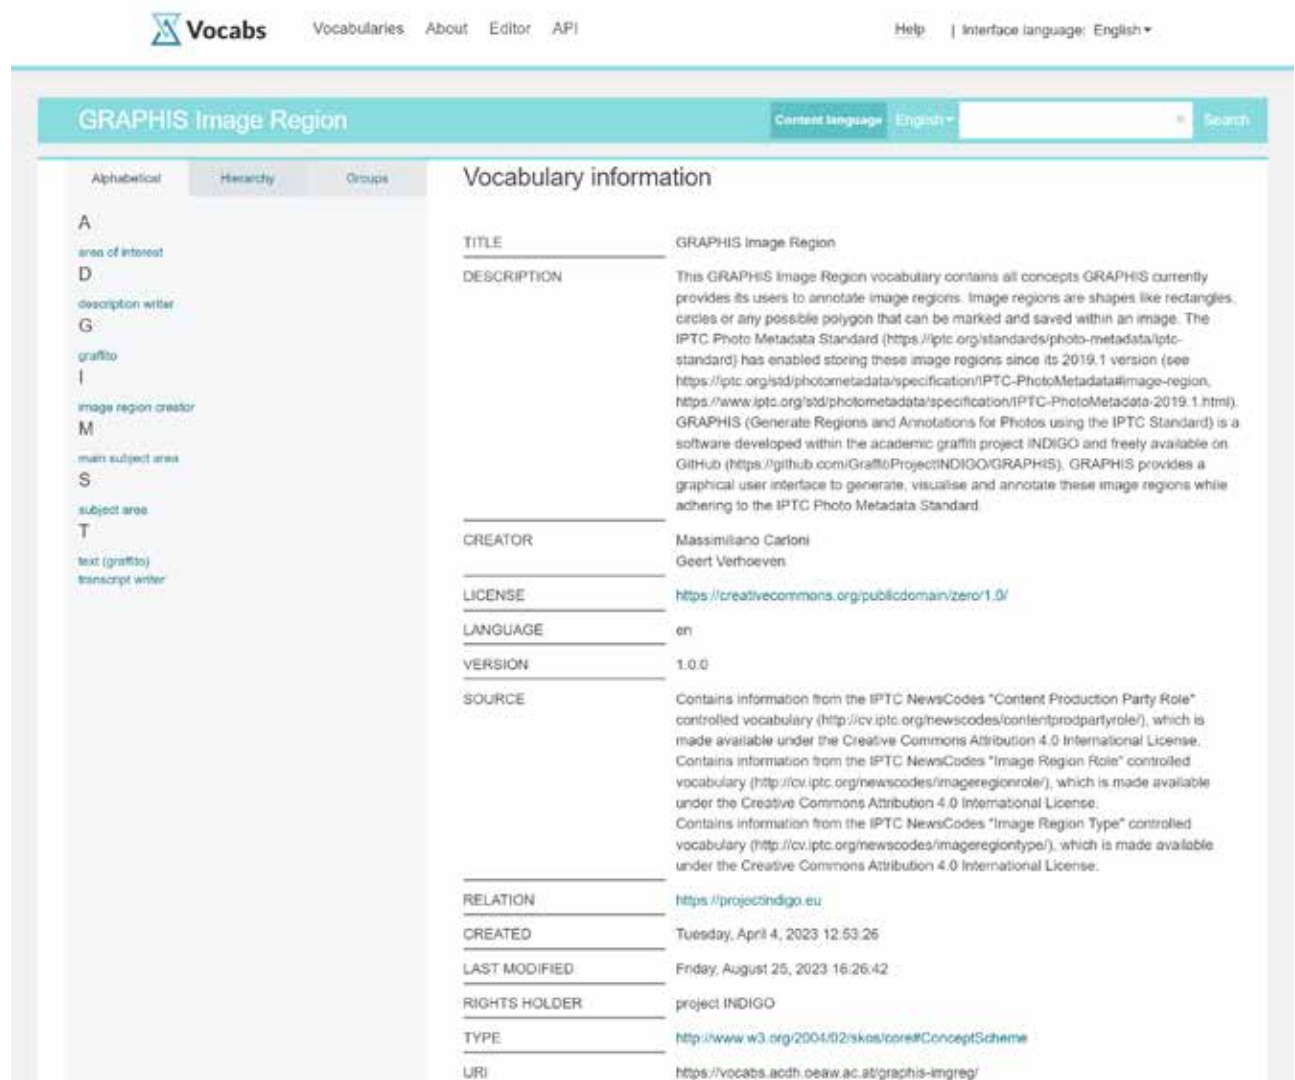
Vocabs Vocabularies About Editor API Help | Interface language: English

GRAPHIS Image Region Content language English Search

Alphabetical Hierarchy Groups

A
area of interest
D
description writer
G
graffito
I
image region creator
M
main subject area
S
subject area
T
text (graffito)
transcript writer

Vocabulary information

| | |
|---|---|
| TITLE | GRAPHIS Image Region |
| DESCRIPTION | This GRAPHIS Image Region vocabulary contains all concepts GRAPHIS currently provides its users to annotate image regions. Image regions are shapes like rectangles, circles or any possible polygon that can be marked and saved within an image. The IPTC Photo Metadata Standard (https://iptc.org/standards/photo-metadata/iptc-standard) has enabled storing these image regions since its 2019.1 version (see https://iptc.org/std/photometadata/specification/IPTC-PhotoMetadata#image-region, https://www.iptc.org/std/photometadata/specification/IPTC-PhotoMetadata-2019.1.html). GRAPHIS (Generate Regions and Annotations for Photos using the IPTC Standard) is a software developed within the academic graffiti project INDIGO and freely available on GitHub (https://github.com/GraffitiProjectINDIGO/GRAPHIS). GRAPHIS provides a graphical user interface to generate, visualise and annotate these image regions while adhering to the IPTC Photo Metadata Standard. |
| CREATOR | Massimiliano Carloni<br>Geert Verhoeven |
| LICENSE | https://creativecommons.org/publicdomain/zero/1.0/ |
| LANGUAGE | en |
| VERSION | 1.0.0 |
| SOURCE | Contains information from the IPTC NewsCodes "Content Production Party Role" controlled vocabulary (http://cv.iptc.org/newscodes/contentprodpartyrole/), which is made available under the Creative Commons Attribution 4.0 International License.<br>Contains information from the IPTC NewsCodes "Image Region Role" controlled vocabulary (http://cv.iptc.org/newscodes/imageregionrole/), which is made available under the Creative Commons Attribution 4.0 International License.<br>Contains information from the IPTC NewsCodes "Image Region Type" controlled vocabulary (http://cv.iptc.org/newscodes/imageregiontype/), which is made available under the Creative Commons Attribution 4.0 International License. |
| RELATION | https://projectindigo.eu |
| CREATED | Tuesday, April 4, 2023 12:53:26 |
| LAST MODIFIED | Friday, August 25, 2023 16:26:42 |
| RIGHTS HOLDER | project INDIGO |
| TYPE | http://www.w3.org/2004/02/skos/core#ConceptScheme |
| URI | https://vocabs.acdh.oeaw.ac.at/graphis-imgreg/ |